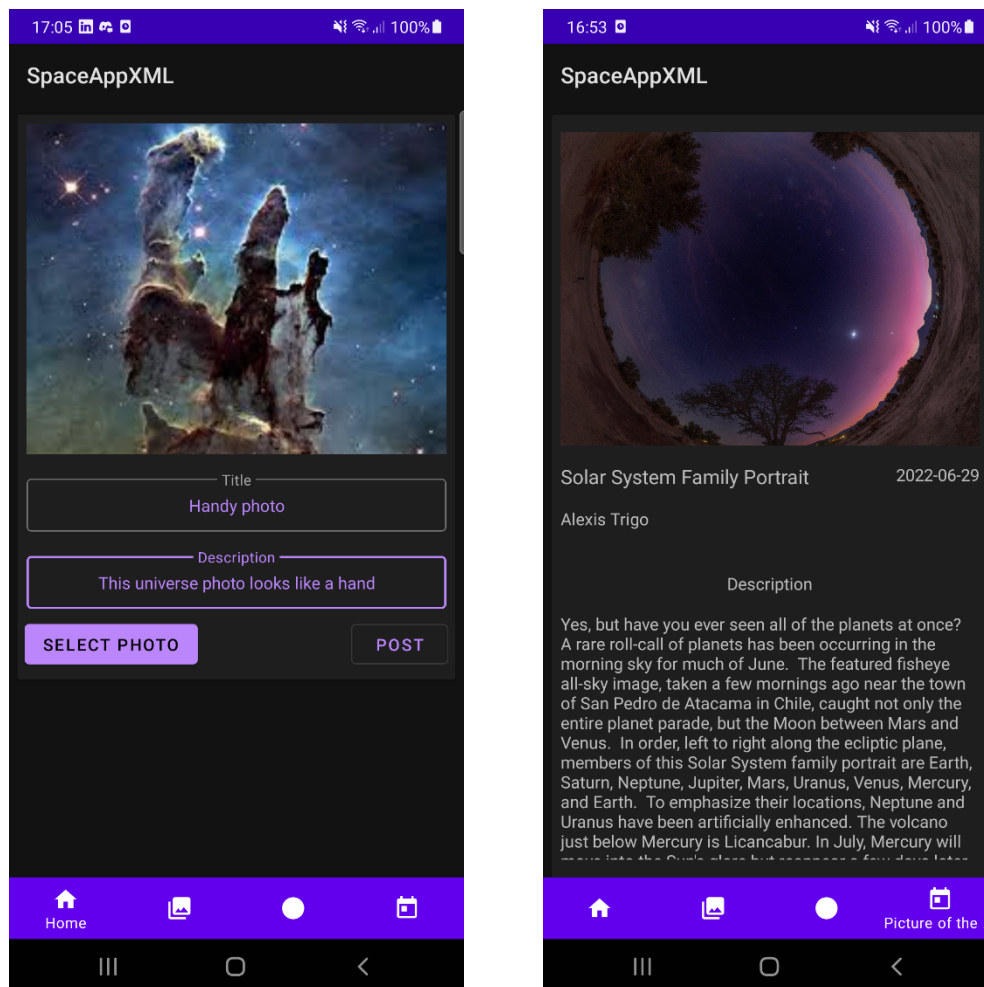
17:05 100%

SpaceAppXML

Title
Handy photo

Description
This universe photo looks like a hand

SELECT PHOTO

POST

Home

16:53 100%

SpaceAppXML

Solar System Family Portrait

2022-06-29

Alexis Trigo

Description

Yes, but have you ever seen all of the planets at once? A rare roll-call of planets has been occurring in the morning sky for much of June. The featured fisheye all-sky image, taken a few mornings ago near the town of San Pedro de Atacama in Chile, caught not only the entire planet parade, but the Moon between Mars and Venus. In order, left to right along the ecliptic plane, members of this Solar System family portrait are Earth, Saturn, Neptune, Jupiter, Mars, Uranus, Venus, Mercury, and Earth. To emphasize their locations, Neptune and Uranus have been artificially enhanced. The volcano just below Mercury is Licancabur. In July, Mercury will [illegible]

Picture of the